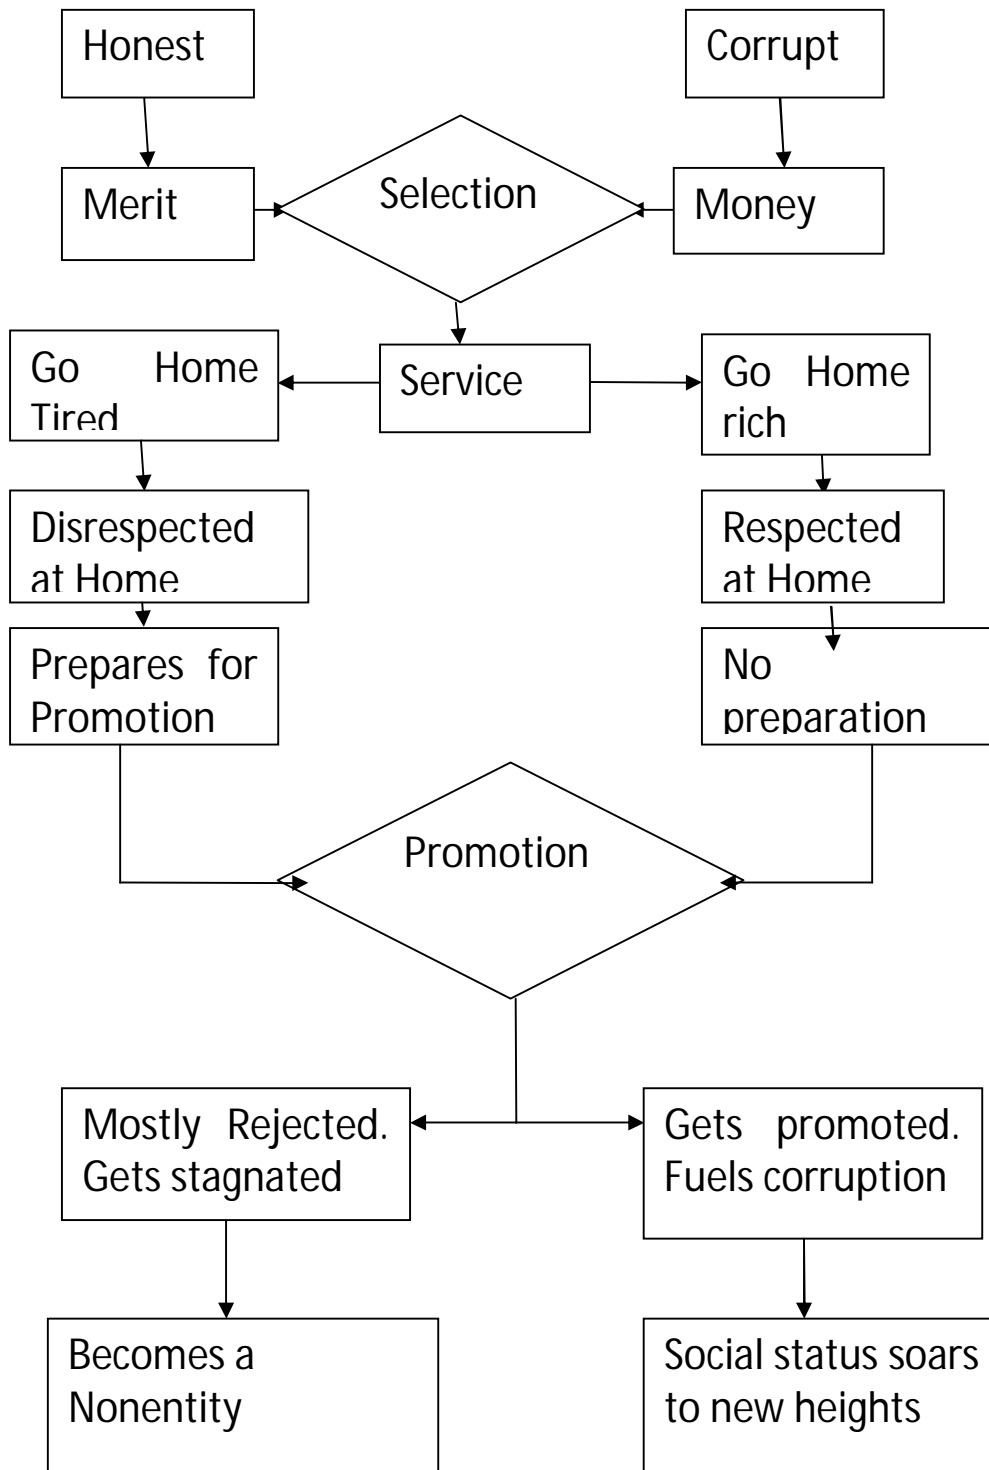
Honest

Corrupt

Merit

Selection

Money

Go Home Tired

Service

Go Home rich

Disrespected at Home

Respected at Home

Prepares for Promotion

No preparation

Promotion

Mostly Rejected. Gets stagnated

Gets promoted. Fuels corruption

Becomes a Nonentity

Social status soars to new heights